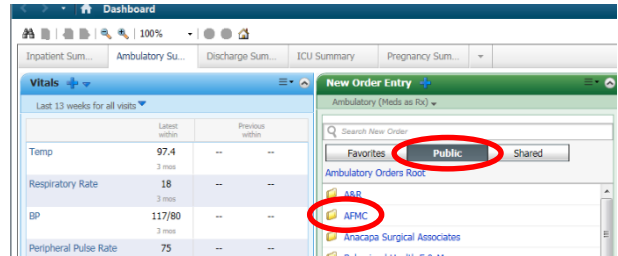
Dashboard

100%

Inpatient Sum... Ambulatory Su... Discharge Sum... ICU Summary Pregnancy Sum...

Vitals

Last 13 weeks for all visits

| | Latest within | | Previous within | |
|---|---|---|---|---|
| Temp | 97.4 3 mos | -- | -- | -- |
| Respiratory Rate | 18 3 mos | -- | -- | -- |
| BP | 117/80 3 mos | -- | -- | -- |
| Peripheral Pulse Rate | 75 | -- | -- | -- |

New Order Entry

Ambulatory (Meds as Rx)

Search New Order

Favorites Public Shared

Ambulatory Orders Root

A&R

AFMC

Anacapa Surgical Associates

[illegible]